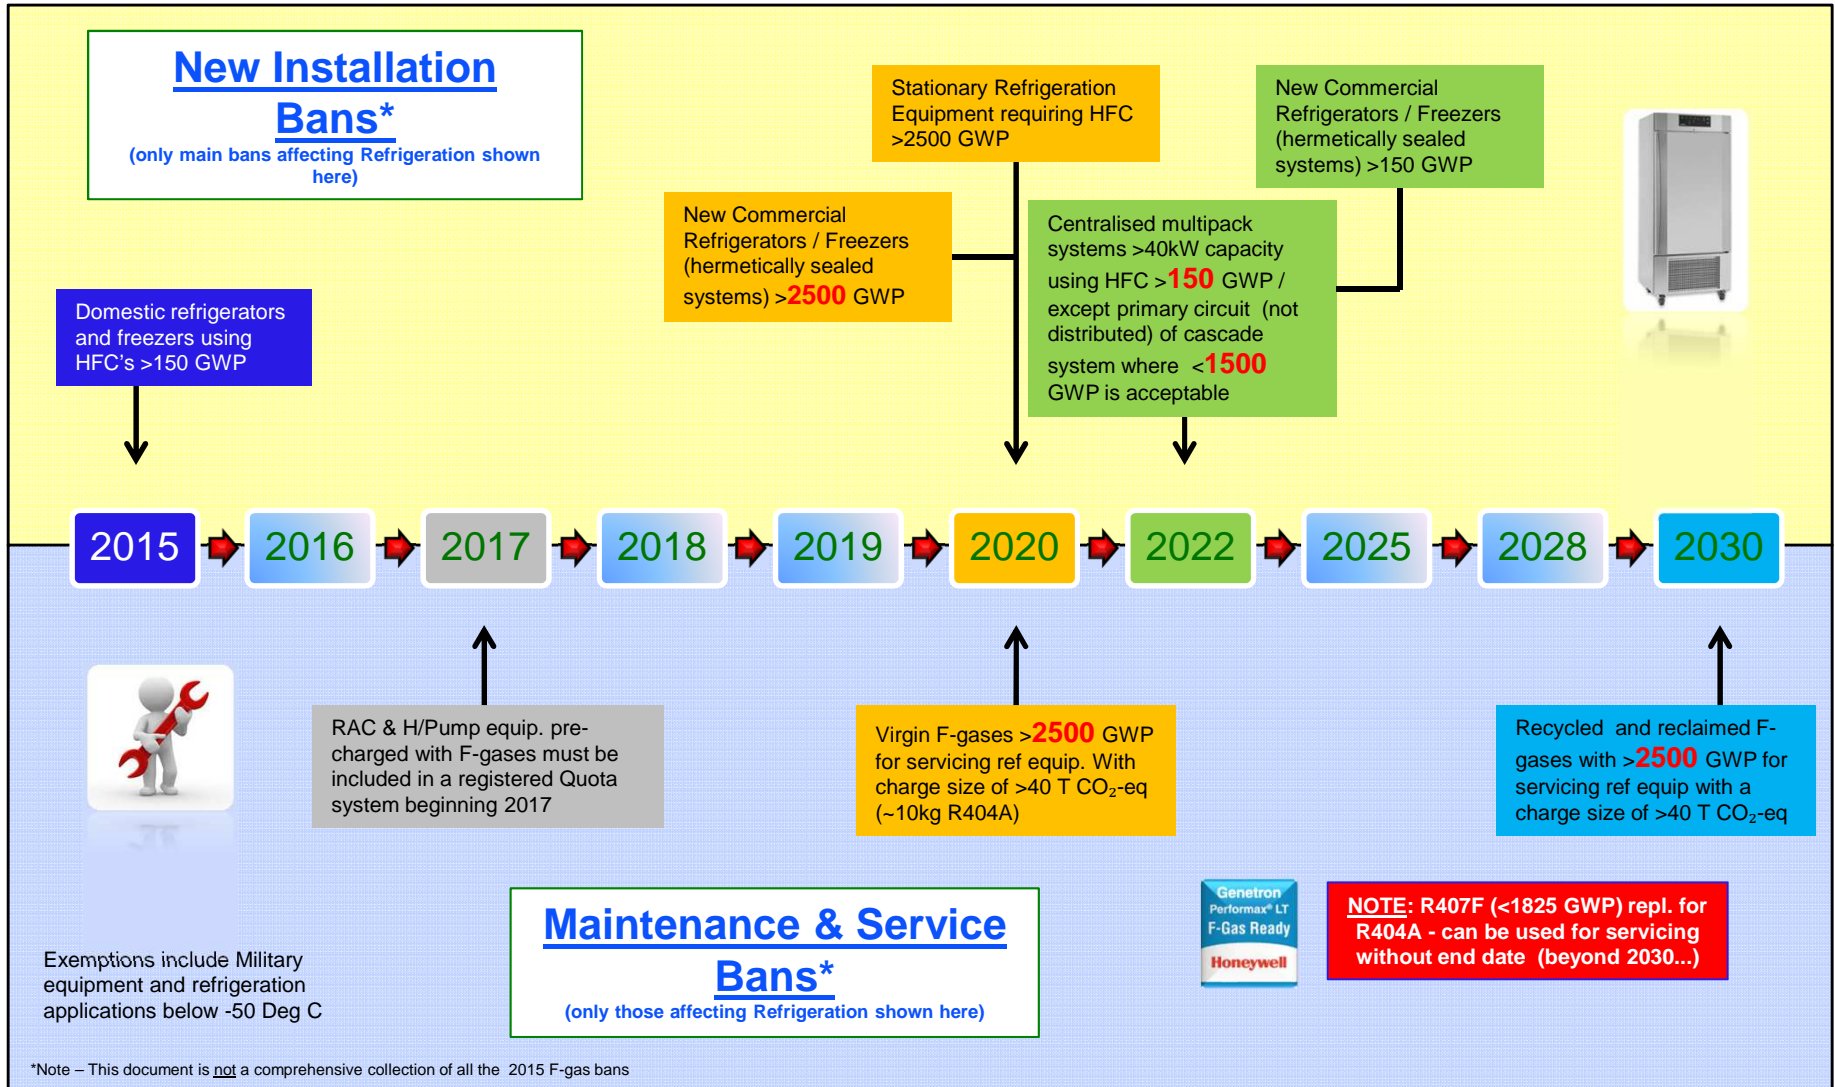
New Installation Bans*
(only main bans affecting Refrigeration shown here)

Domestic refrigerators and freezers using HFC's >150 GWP

New Commercial Refrigerators / Freezers (hermetically sealed systems) >2500 GWP

Stationary Refrigeration Equipment requiring HFC >2500 GWP

Centralised multipack systems >40kW capacity using HFC >150 GWP / except primary circuit (not distributed) of cascade system where <1500 GWP is acceptable

New Commercial Refrigerators / Freezers (hermetically sealed systems) >150 GWP

2015 2016 2017 2018 2019 2020 2022 2025 2028 2030

RAC & H/Pump equip. pre-charged with F-gases must be included in a registered Quota system beginning 2017

Virgin F-gases >2500 GWP for servicing ref equip. With charge size of >40 T $CO_2$-eq (~10kg R404A)

Recycled and reclaimed F-gases with >2500 GWP for servicing ref equip with a charge size of >40 T $CO_2$-eq

Exemptions include Military equipment and refrigeration applications below -50 Deg C

Maintenance & Service Bans*
(only those affecting Refrigeration shown here)

Genetron Performax® LT F-Gas Ready Honeywell

NOTE: R407F (<1825 GWP) repl. for R404A - can be used for servicing without end date (beyond 2030...)

*Note – This document is not a comprehensive collection of all the 2015 F-gas bans